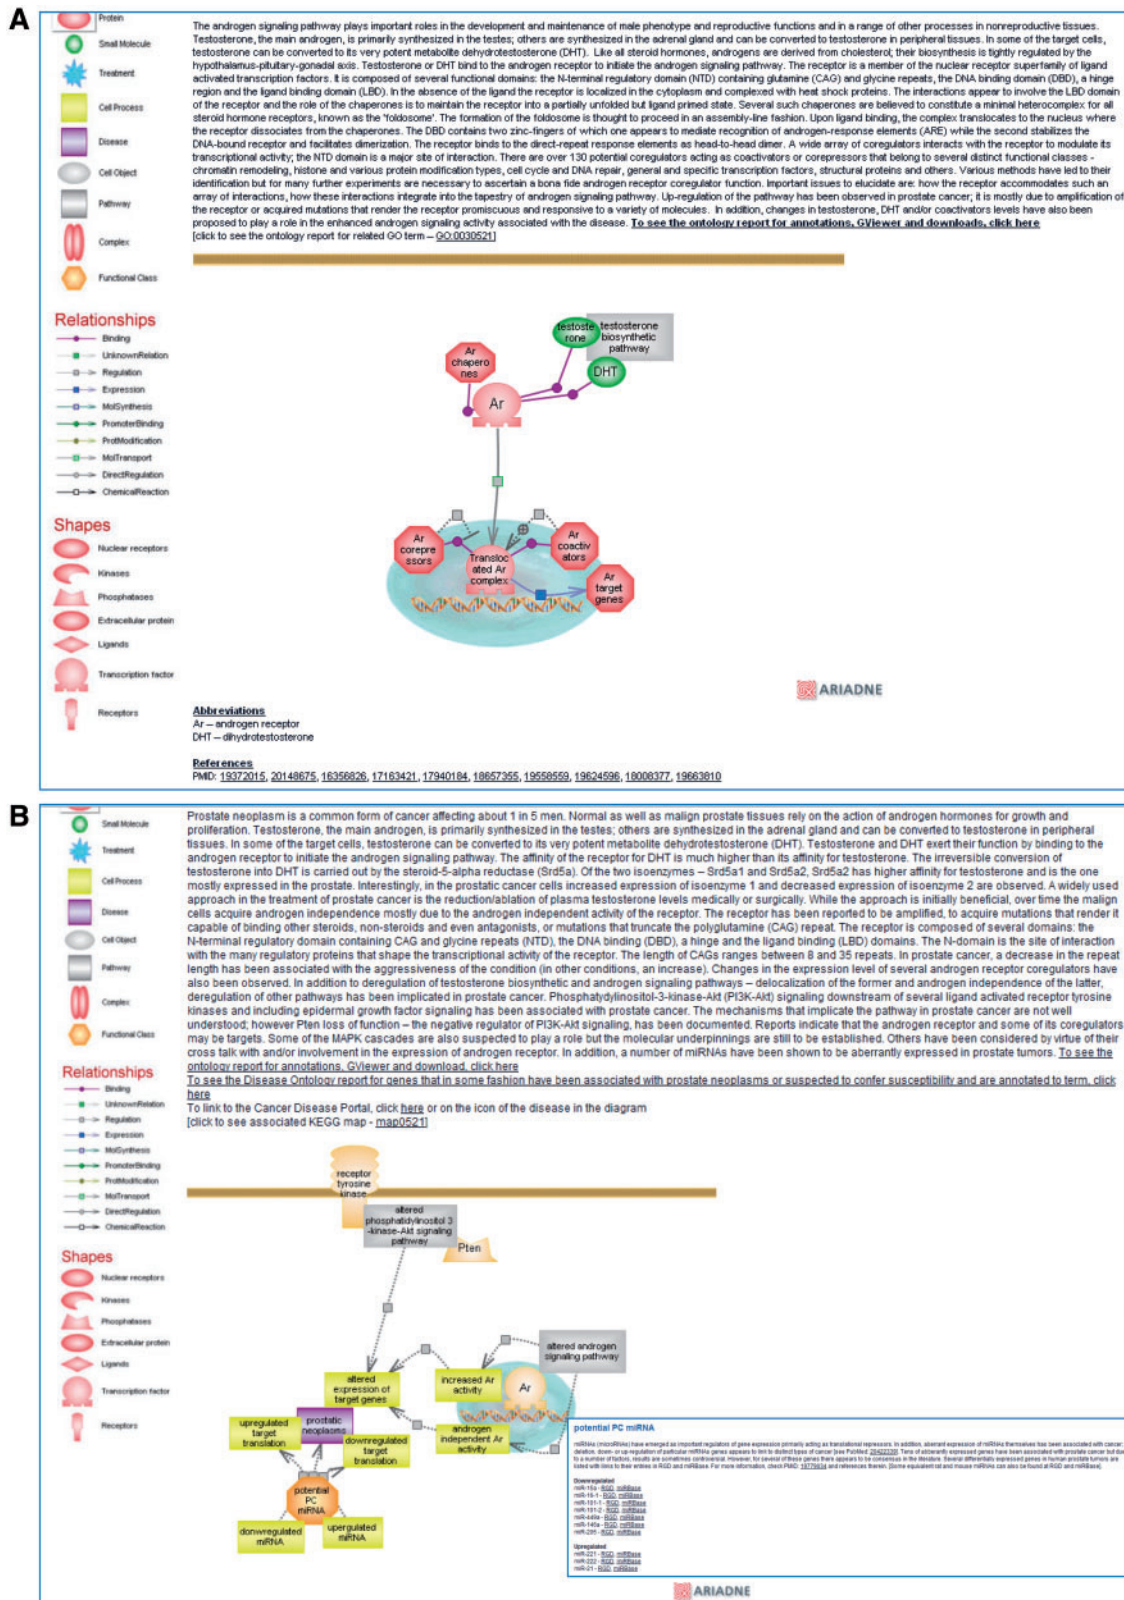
A

Protein
Small Molecule
Treatment
Cell Process
Disease
Cell Object
Pathway
Complex
Functional Class

The androgen signaling pathway plays important roles in the development and maintenance of male phenotype and reproductive functions and in a range of other processes in nonreproductive tissues. Testosterone, the main androgen, is primarily synthesized in the testes; others are synthesized in the adrenal gland and can be converted to testosterone in peripheral tissues. In some of the target cells, testosterone can be converted to its very potent metabolite dehydrotestosterone (DHT). Like all steroid hormones, androgens are derived from cholesterol; their biosynthesis is tightly regulated by the hypothalamus-pituitary-gonadal axis. Testosterone or DHT bind to the androgen receptor to initiate the androgen signaling pathway. The receptor is a member of the nuclear receptor superfamily of ligand activated transcription factors. It is composed of several functional domains: the N-terminal regulatory domain (NTD) containing glutamine (CAG) and glycine repeats, the DNA binding domain (DBD), a hinge region and the ligand binding domain (LBD). In the absence of the ligand the receptor is localized in the cytoplasm and complexed with heat shock proteins. The interactions appear to involve the LBD domain of the receptor and the role of the chaperones is to maintain the receptor into a partially unfolded but ligand primed state. Several such chaperones are believed to constitute a minimal heterocomplex for all steroid hormone receptors, known as the 'foldosome'. The formation of the foldosome is thought to proceed in an assembly-line fashion. Upon ligand binding, the complex translocates to the nucleus where the receptor dissociates from the chaperones. The DBD contains two zinc-fingers of which one appears to mediate recognition of androgen-response elements (ARE) while the second stabilizes the DNA-bound receptor and facilitates dimerization. The receptor binds to the direct-repeat response elements as head-to-head dimer. A wide array of coregulators interacts with the receptor to modulate its transcriptional activity; the NTD domain is a major site of interaction. There are over 130 potential coregulators acting as coactivators or corepressors that belong to several distinct functional classes - chromatin remodeling, histone and various protein modification types, cell cycle and DNA repair, general and specific transcription factors, structural proteins and others. Various methods have led to their identification but for many further experiments are necessary to ascertain a bona fide androgen receptor coregulator function. Important issues to elucidate are: how the receptor accommodates such an array of interactions, how these interactions integrate into the tapestry of androgen signaling pathway. Up-regulation of the pathway has been observed in prostate cancer; it is mostly due to amplification of the receptor or acquired mutations that render the receptor promiscuous and responsive to a variety of molecules. In addition, changes in testosterone, DHT and/or coactivators levels have also been proposed to play a role in the enhanced androgen signaling activity associated with the disease. To see the ontology report for annotations, GViewer and downloads, click here
[click to see the ontology report for related GO term – GO:0030521]

Relationships
Binding
UnknownRelation
Regulation
Expression
MolSynthesis
PromoterBinding
ProtModification
MolTransport
DirectRegulation
ChemicalReaction

Shapes
Nuclear receptors
Kinases
Phosphatases
Extracellular protein
Ligands
Transcription factor
Receptors

testosterone
testosterone biosynthetic pathway
DHT
Ar chaperones
Ar
Ar corepressors
Translocated Ar complex
Ar coactivators
Ar target genes

ARIADNE

Abbreviations
Ar – androgen receptor
DHT – dihydrotestosterone

References
PMID: 19372015, 20148675, 16356826, 17163421, 17940184, 18657355, 19558559, 19624596, 18008377, 19663810

B

Small Molecule
Treatment
Cell Process
Disease
Cell Object
Pathway
Complex
Functional Class

Prostate neoplasm is a common form of cancer affecting about 1 in 5 men. Normal as well as malign prostate tissues rely on the action of androgen hormones for growth and proliferation. Testosterone, the main androgen, is primarily synthesized in the testes; others are synthesized in the adrenal gland and can be converted to testosterone in peripheral tissues. In some of the target cells, testosterone can be converted to its very potent metabolite dehydrotestosterone (DHT). Testosterone and DHT exert their function by binding to the androgen receptor to initiate the androgen signaling pathway. The affinity of the receptor for DHT is much higher than its affinity for testosterone. The irreversible conversion of testosterone into DHT is carried out by the steroid-5-alpha reductase (Srd5a). Of the two isoenzymes – Srd5a1 and Srd5a2, Srd5a2 has higher affinity for testosterone and is the one mostly expressed in the prostate. Interestingly, in the prostatic cancer cells increased expression of isoenzyme 1 and decreased expression of isoenzyme 2 are observed. A widely used approach in the treatment of prostate cancer is the reduction/ablation of plasma testosterone levels medically or surgically. While the approach is initially beneficial, over time the malign cells acquire androgen independence mostly due to the androgen independent activity of the receptor. The receptor has been reported to be amplified, to acquire mutations that render it capable of binding other steroids, non-steroids and even antagonists, or mutations that truncate the polyglutamine (CAG) repeat. The receptor is composed of several domains: the N-terminal regulatory domain containing CAG and glycine repeats (NTD), the DNA binding (DBD), a hinge and the ligand binding (LBD) domains. The N-domain is the site of interaction with the many regulatory proteins that shape the transcriptional activity of the receptor. The length of CAGs ranges between 8 and 35 repeats. In prostate cancer, a decrease in the repeat length has been associated with the aggressiveness of the condition (in other conditions, an increase). Changes in the expression level of several androgen receptor coregulators have also been observed. In addition to deregulation of testosterone biosynthetic and androgen signaling pathways – delocalization of the former and androgen independence of the latter, deregulation of other pathways has been implicated in prostate cancer. Phosphatydylinositol-3-kinase-Akt (PI3K-Akt) signaling downstream of several ligand activated receptor tyrosine kinases and including epidermal growth factor signaling has been associated with prostate cancer. The mechanisms that implicate the pathway in prostate cancer are not well understood; however Pten loss of function – the negative regulator of PI3K-Akt signaling, has been documented. Reports indicate that the androgen receptor and some of its coregulators may be targets. Some of the MAPK cascades are also suspected to play a role but the molecular underpinnings are still to be established. Others have been considered by virtue of their cross talk with and/or involvement in the expression of androgen receptor. In addition, a number of miRNAs have been shown to be aberrantly expressed in prostate tumors. To see the ontology report for annotations, GViewer and download, click here
To see the Disease Ontology report for genes that in some fashion have been associated with prostate neoplasms or suspected to confer susceptibility and are annotated to term, click here
To link to the Cancer Disease Portal, click here or on the icon of the disease in the diagram
[click to see associated KEGG map - map05215]

Relationships
Binding
UnknownRelation
Regulation
Expression
MolSynthesis
PromoterBinding
ProtModification
MolTransport
DirectRegulation
ChemicalReaction

Shapes
Nuclear receptors
Kinases
Phosphatases
Extracellular protein
Ligands
Transcription factor
Receptors

receptor tyrosine kinase
altered phosphatidylinositol 3-kinase-Akt signaling pathway
Pten
altered androgen signaling pathway
altered expression of target genes
increased Ar activity
Ar
upregulated target translation
prostatic neoplasms
downregulated target translation
androgen independent Ar activity
potential PC miRNA
downregulated miRNA
upregulated miRNA

potential PC miRNA
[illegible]
Downregulated
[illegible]
Upregulated
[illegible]

ARIADNE